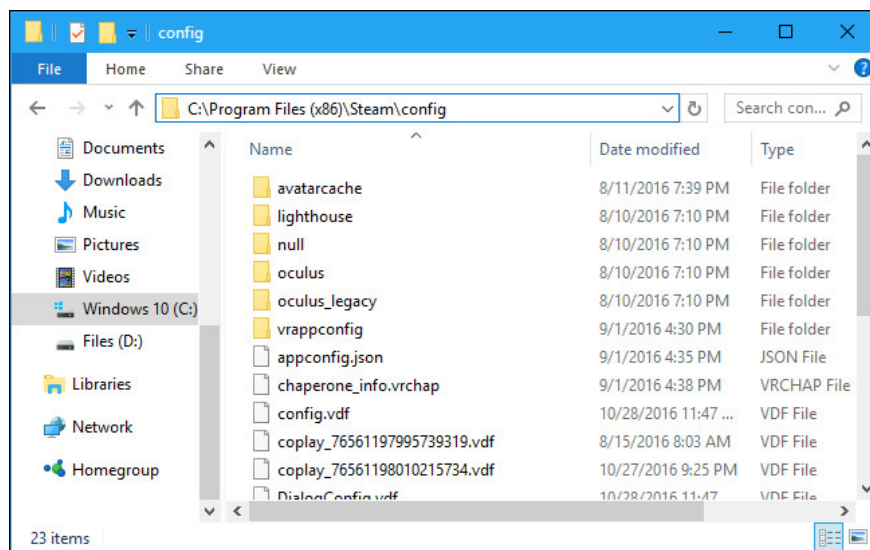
config

File Home Share View

C:\Program Files (x86)\Steam\config

Search con...

Documents
Downloads
Music
Pictures
Videos
Windows 10 (C:)
Files (D:)
Libraries
Network
Homegroup

| Name | Date modified | Type |
|---|---|---|
| avatarcache | 8/11/2016 7:39 PM | File folder |
| lighthouse | 8/10/2016 7:10 PM | File folder |
| null | 8/10/2016 7:10 PM | File folder |
| oculus | 8/10/2016 7:10 PM | File folder |
| oculus_legacy | 8/10/2016 7:10 PM | File folder |
| vrappconfig | 9/1/2016 4:30 PM | File folder |
| appconfig.json | 9/1/2016 4:35 PM | JSON File |
| chaperone_info.vrchap | 9/1/2016 4:38 PM | VRCHAP File |
| config.vdf | 10/28/2016 11:47 ... | VDF File |
| coplay_76561197995739319.vdf | 8/15/2016 8:03 AM | VDF File |
| coplay_76561198010215734.vdf | 10/27/2016 9:25 PM | VDF File |
| DialogConfig.vdf | 10/28/2016 11:47 | VDF File |

23 items